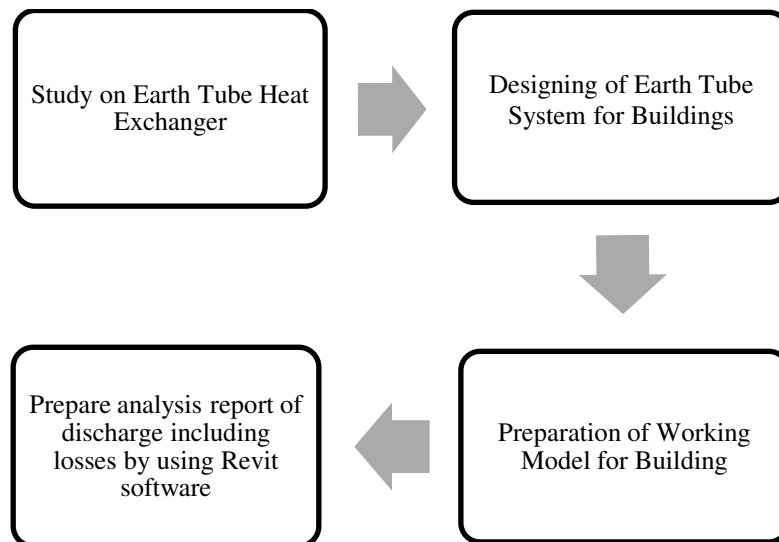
Study on Earth Tube Heat Exchanger

Designing of Earth Tube System for Buildings

Preparation of Working Model for Building

Prepare analysis report of discharge including losses by using Revit software